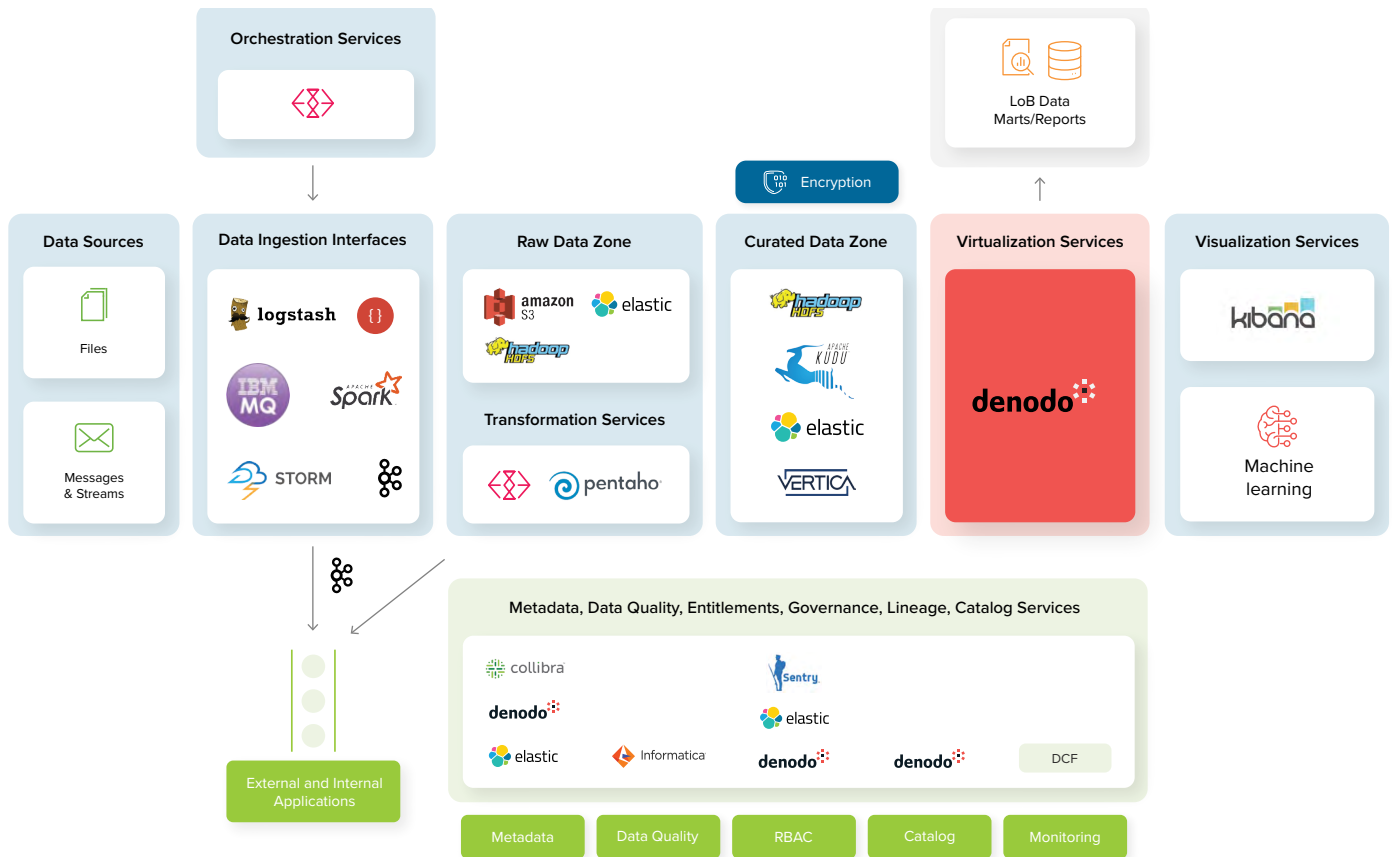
Orchestration Services

LoB Data Marts/Reports

Encryption

Data Sources

Files

Messages & Streams

Data Ingestion Interfaces

logstash

IBM MQ

APACHE Spark

STORM

Raw Data Zone

amazon S3

elastic

hadoop HDFS

Transformation Services

pentaho

Curated Data Zone

hadoop HDFS

APACHE KUDU

elastic

VERTICA

Virtualization Services

denodo

Visualization Services

kibana

Machine learning

Metadata, Data Quality, Entitlements, Governance, Lineage, Catalog Services

collibra

denodo

elastic

Informatica

Sentry

elastic

denodo

denodo

DCF

External and Internal Applications

Metadata

Data Quality

RBAC

Catalog

Monitoring